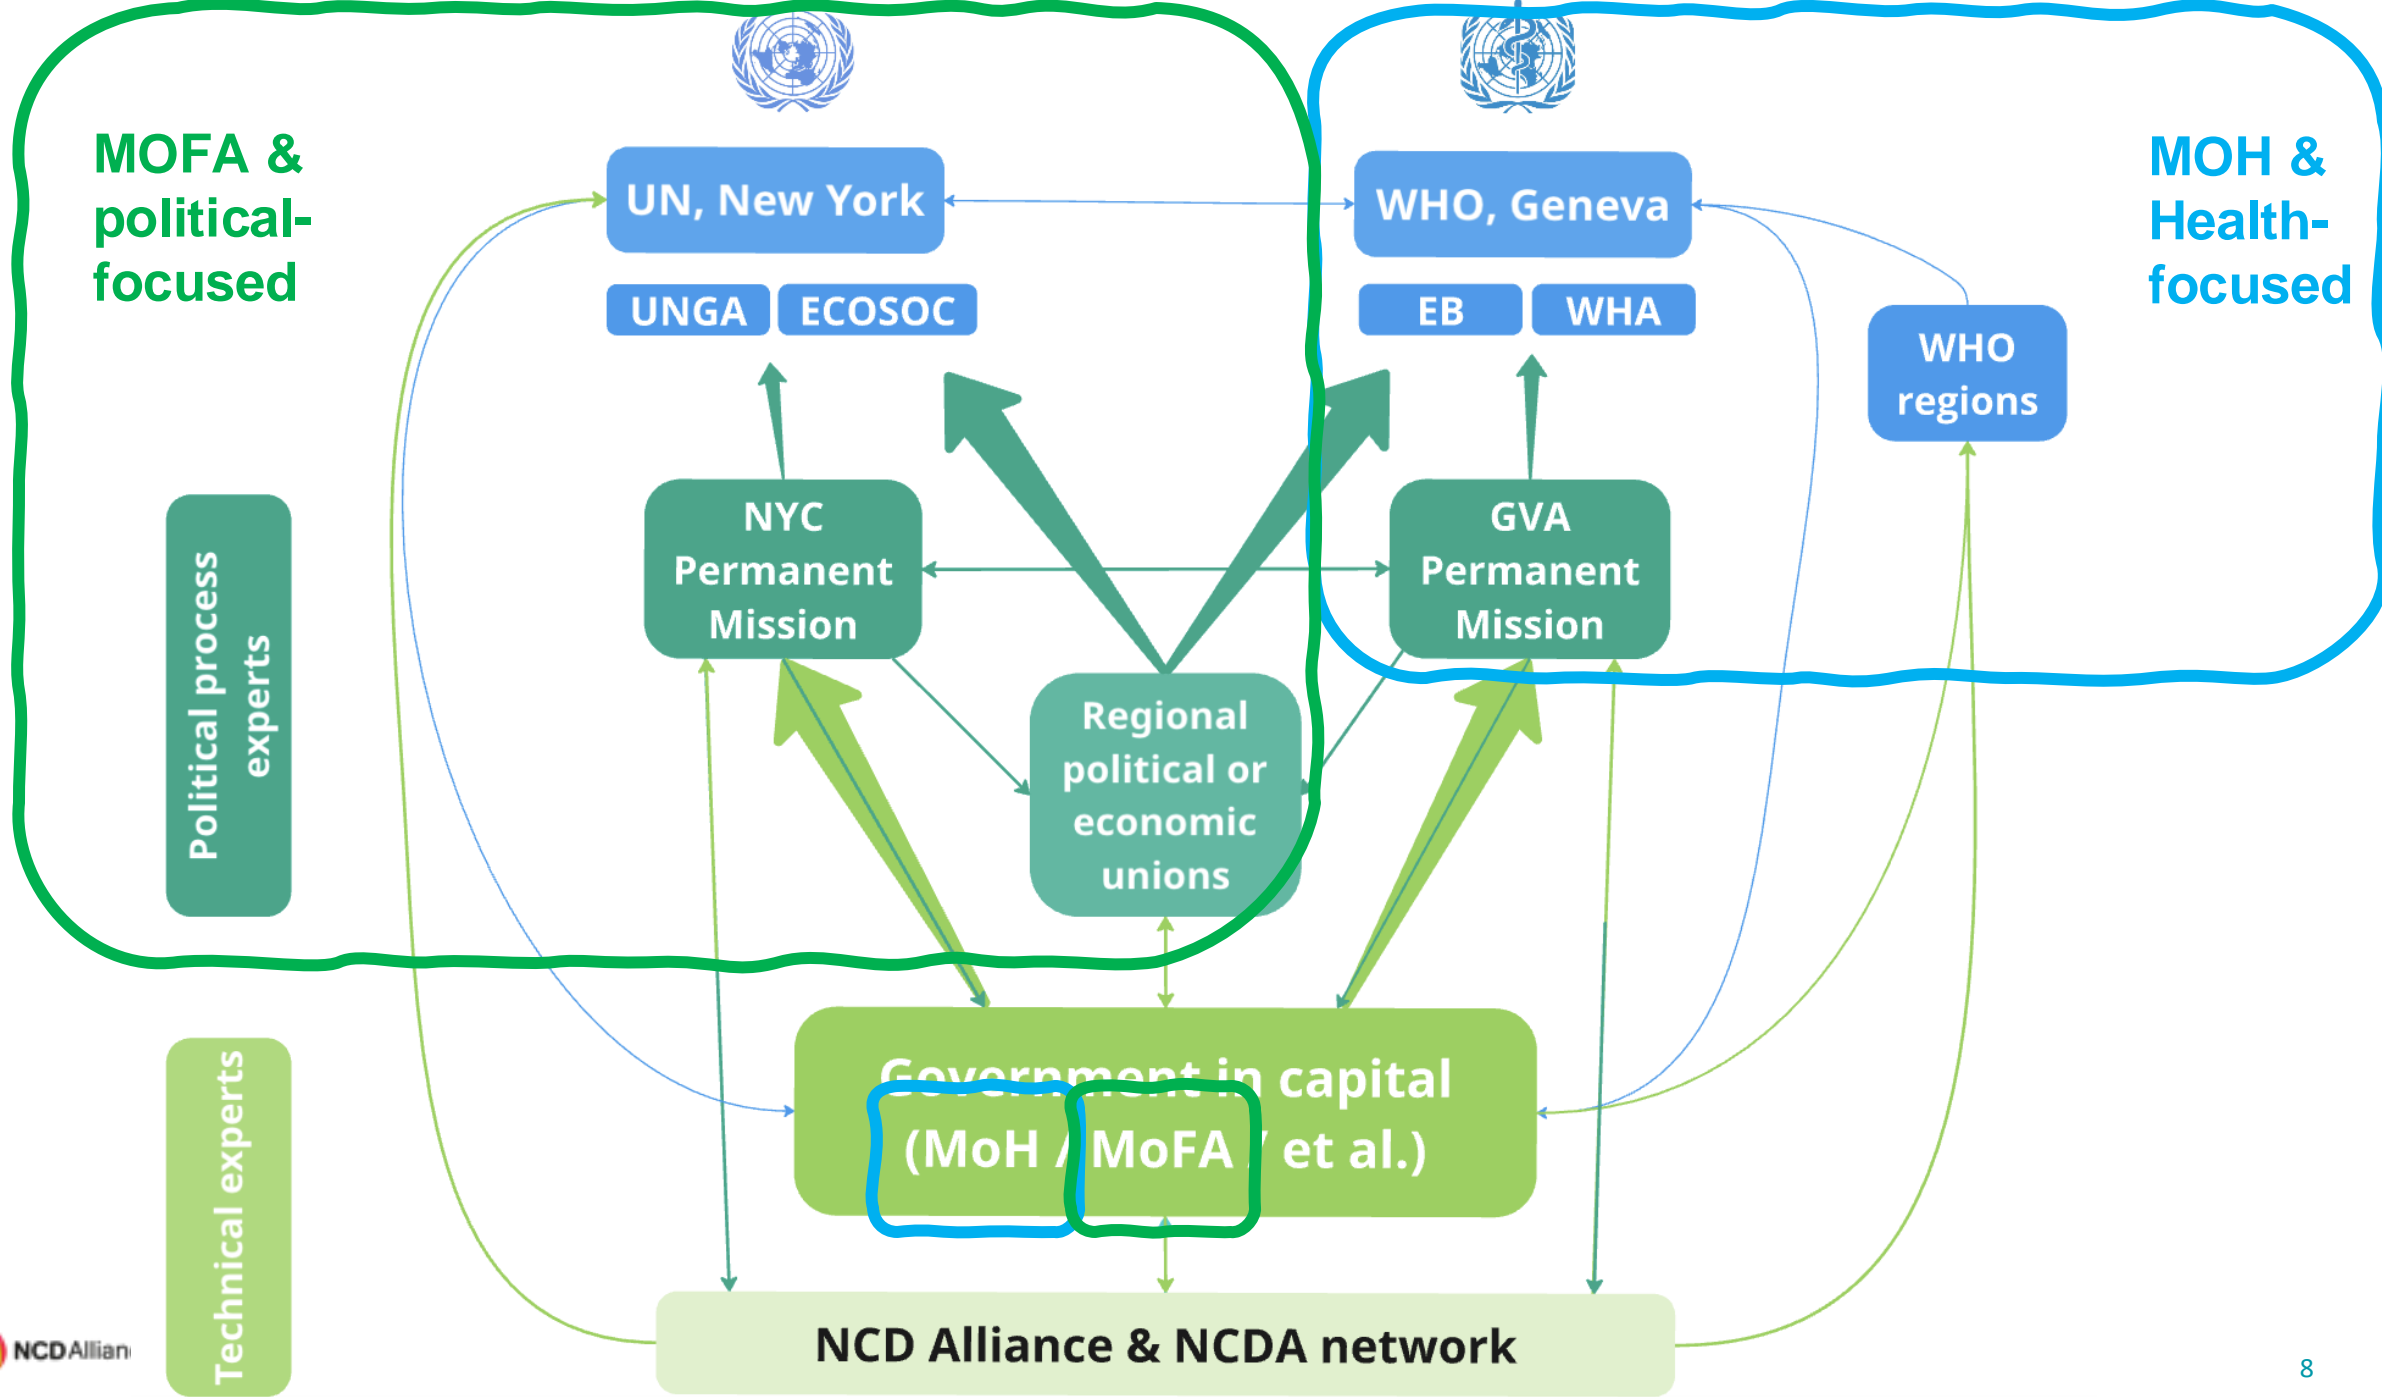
MOFA & political-focused

UN, New York

UNGA

ECOSOC

WHO, Geneva

EB

WHA

MOH & Health-focused

WHO regions

Political process experts

NYC Permanent Mission

GVA Permanent Mission

Regional political or economic unions

Government in capital (MoH / MoFA / et al.)

Technical experts

NCD Alliance & NCDA network

NCDAllian

8